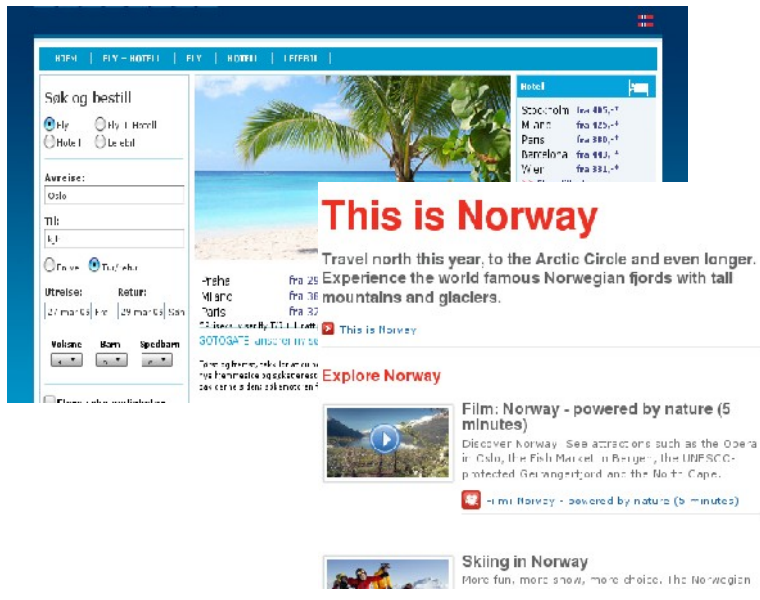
HJEM | FLY + HOTELL | FLY | HOTELL | LEIEBIL

Søk og bestill

Fly
Fly + Hotell
Hotell
Leiebil

Avreise:
Oslo

Til:
Ei

En vei
Tur/retur

Utreise:
27 mar 09 Fre

Retur:
29 mar 09 Søn

Voksne
Barn
Spedbarn

Hotell

Stockholm fra 405,-*
Milano fra 925,-*
Paris fra 380,-*
Barcelona fra 443,-*
Wien fra 331,-*

Praha fra 29
Milano fra 36
Paris fra 37

GOTOGATE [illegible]

This is Norway

Travel north this year, to the Arctic Circle and even longer. Experience the world famous Norwegian fjords with tall mountains and glaciers.

This is Norway

Explore Norway

Film: Norway - powered by nature (5 minutes)

Discover Norway. See attractions such as the Opera in Oslo, the Fish Market in Bergen, the UNESCO-protected Geirangerfjord and the North Cape.

Film: Norway - powered by nature (5 minutes)

Skiing in Norway

More fun, more snow, more choice. The Norwegian